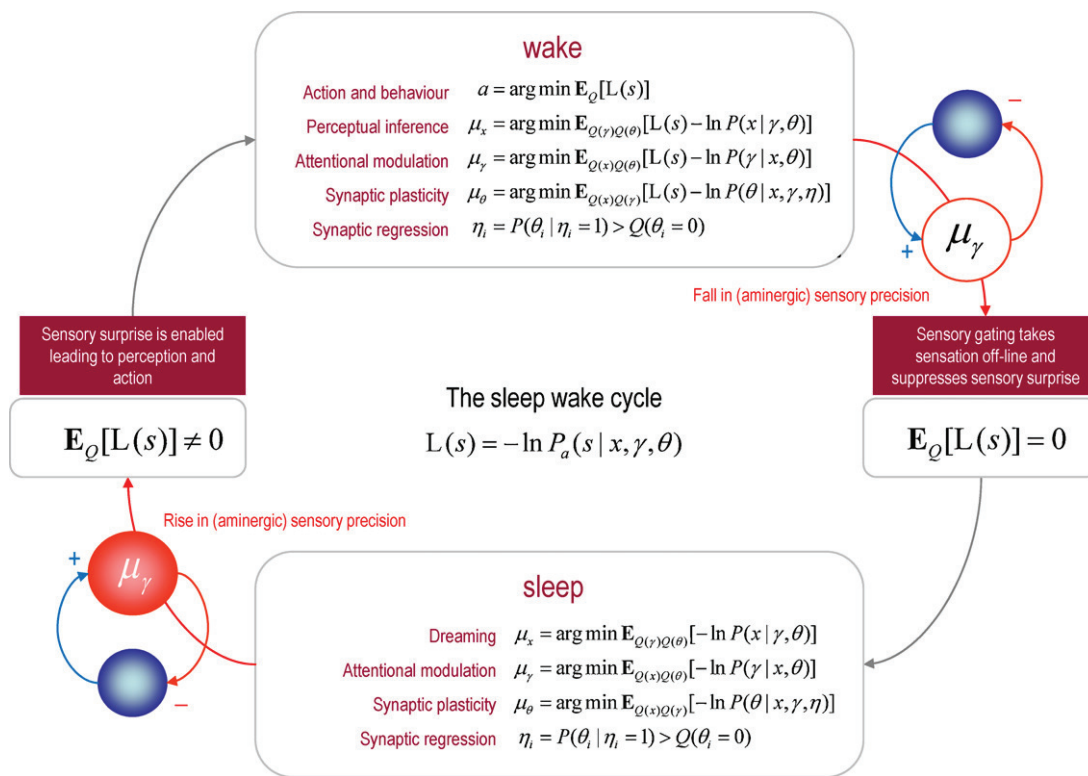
wake

Action and behaviour $a = \arg\min \mathbf{E}_Q[\mathrm{L}(s)]$

Perceptual inference $\mu_x = \arg\min \mathbf{E}_{Q(\gamma)Q(\theta)}[\mathrm{L}(s) - \ln P(x \mid \gamma, \theta)]$

Attentional modulation $\mu_\gamma = \arg\min \mathbf{E}_{Q(x)Q(\theta)}[\mathrm{L}(s) - \ln P(\gamma \mid x, \theta)]$

Synaptic plasticity $\mu_\theta = \arg\min \mathbf{E}_{Q(x)Q(\gamma)}[\mathrm{L}(s) - \ln P(\theta \mid x, \gamma, \eta)]$

Synaptic regression $\eta_i = P(\theta_i \mid \eta_i = 1) > Q(\theta_i = 0)$

–

+

$\mu_\gamma$

Fall in (aminergic) sensory precision

Sensory surprise is enabled leading to perception and action

Sensory gating takes sensation off-line and suppresses sensory surprise

The sleep wake cycle

$\mathrm{L}(s) = -\ln P_a(s \mid x, \gamma, \theta)$

$\mathbf{E}_Q[\mathrm{L}(s)] \neq 0$

$\mathbf{E}_Q[\mathrm{L}(s)] = 0$

Rise in (aminergic) sensory precision

+

$\mu_\gamma$

–

sleep

Dreaming $\mu_x = \arg\min \mathbf{E}_{Q(\gamma)Q(\theta)}[-\ln P(x \mid \gamma, \theta)]$

Attentional modulation $\mu_\gamma = \arg\min \mathbf{E}_{Q(x)Q(\theta)}[-\ln P(\gamma \mid x, \theta)]$

Synaptic plasticity $\mu_\theta = \arg\min \mathbf{E}_{Q(x)Q(\gamma)}[-\ln P(\theta \mid x, \gamma, \eta)]$

Synaptic regression $\eta_i = P(\theta_i \mid \eta_i = 1) > Q(\theta_i = 0)$